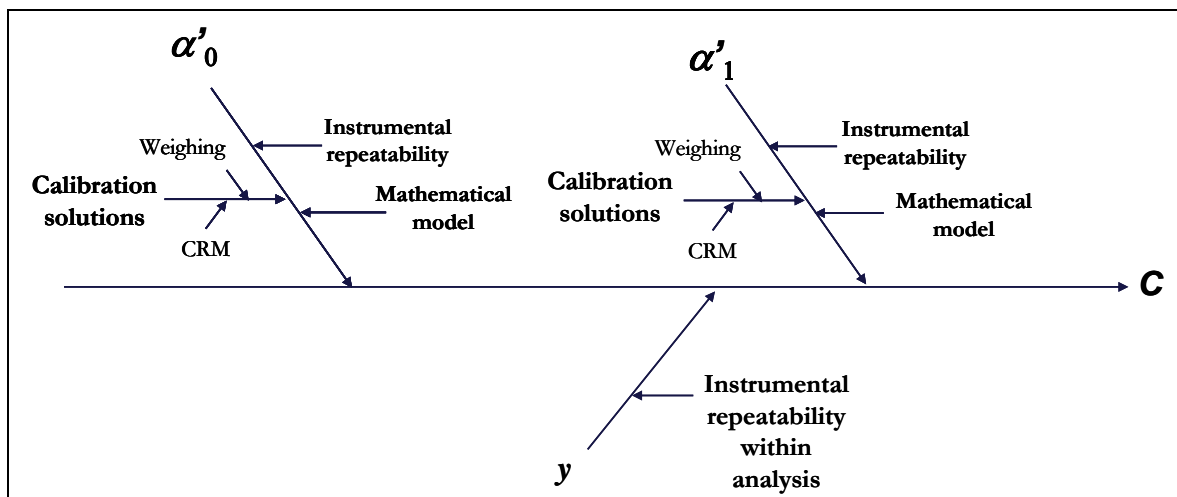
$\alpha'_0$

Instrumental repeatability

Weighing

Calibration solutions

Mathematical model

CRM

$\alpha'_1$

Instrumental repeatability

Weighing

Calibration solutions

Mathematical model

CRM

$c$

Instrumental repeatability within analysis

$y$